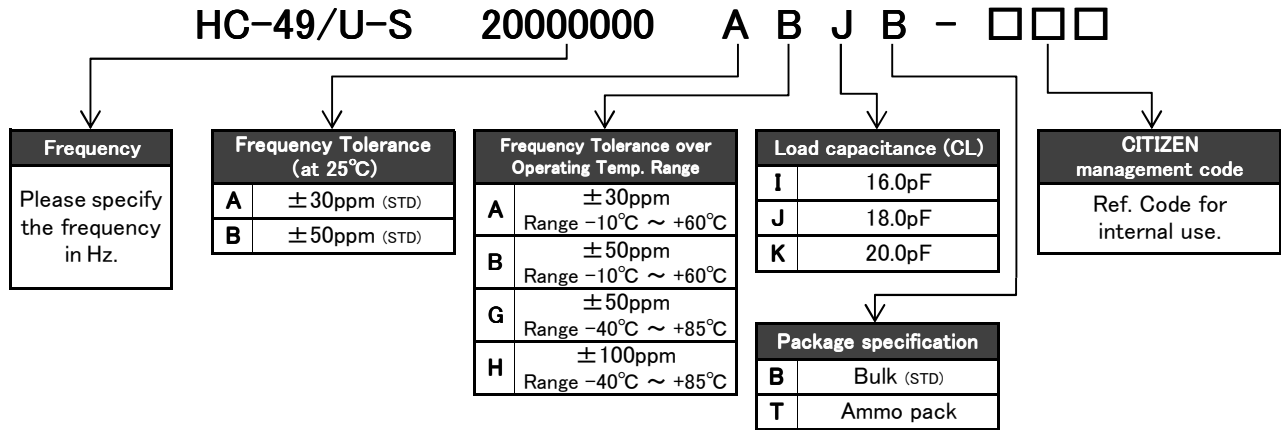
HC-49/U-S 20000000 A B J B - □□□

| Frequency |
|---|
| Please specify the frequency in Hz. |

| Frequency Tolerance (at 25℃) | |
|---|---|
| A | ±30ppm (STD) |
| B | ±50ppm (STD) |

| Frequency Tolerance over Operating Temp. Range | |
|---|---|
| A | ±30ppm Range -10℃ ~ +60℃ |
| B | ±50ppm Range -10℃ ~ +60℃ |
| G | ±50ppm Range -40℃ ~ +85℃ |
| H | ±100ppm Range -40℃ ~ +85℃ |

| Load capacitance (CL) | |
|---|---|
| I | 16.0pF |
| J | 18.0pF |
| K | 20.0pF |

| Package specification | |
|---|---|
| B | Bulk (STD) |
| T | Ammo pack |

| CITIZEN management code |
|---|
| Ref. Code for internal use. |